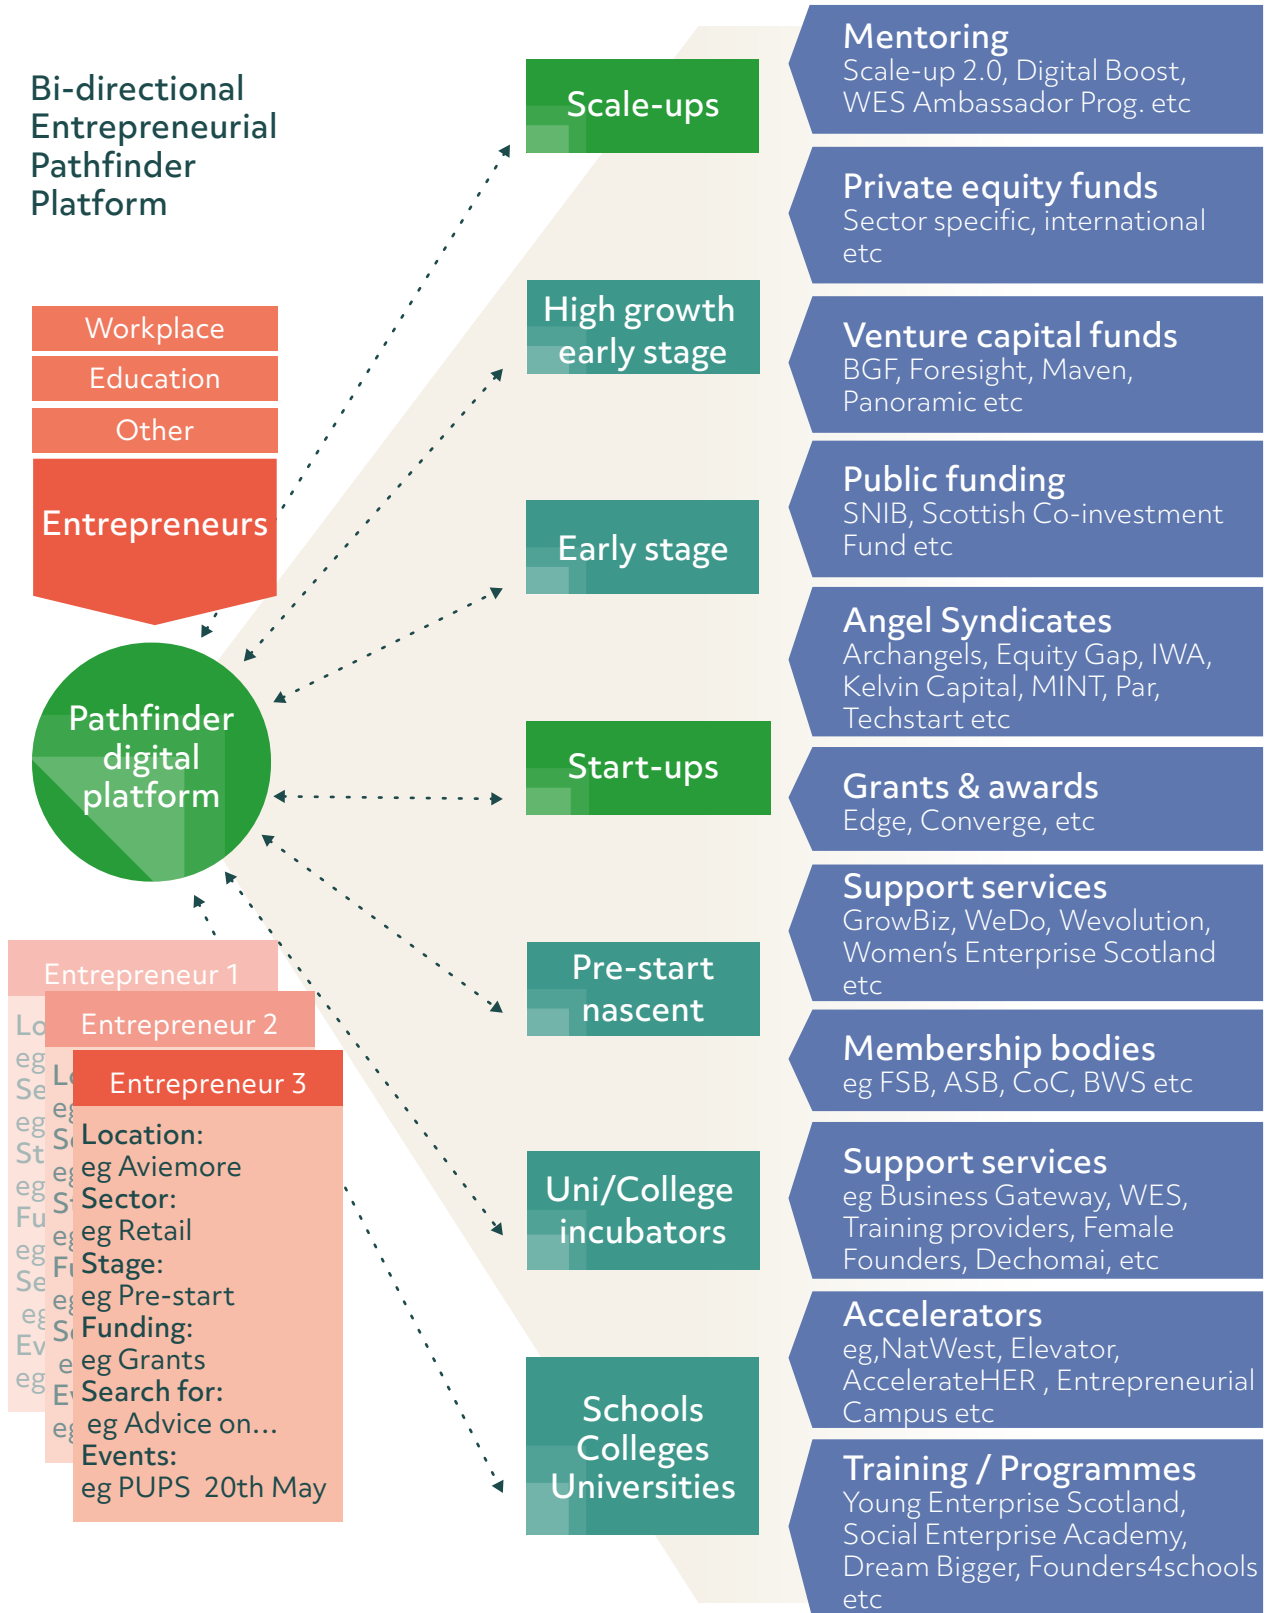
Bi-directional Entrepreneurial Pathfinder Platform

Workplace

Education

Other

Entrepreneurs

Pathfinder digital platform

Entrepreneur 1

Lo eg Se eg St eg Fu eg Se eg Ev eg

Entrepreneur 2

Lo eg Se eg St eg Fu eg Se eg Ev eg

Entrepreneur 3

Location:
eg Aviemore
Sector:
eg Retail
Stage:
eg Pre-start
Funding:
eg Grants
Search for:
eg Advice on...
Events:
eg PUPS 20th May

Scale-ups

High growth early stage

Early stage

Start-ups

Pre-start nascent

Uni/College incubators

Schools Colleges Universities

Mentoring
Scale-up 2.0, Digital Boost, WES Ambassador Prog. etc

Private equity funds
Sector specific, international etc

Venture capital funds
BGF, Foresight, Maven, Panoramic etc

Public funding
SNIB, Scottish Co-investment Fund etc

Angel Syndicates
Archangels, Equity Gap, IWA, Kelvin Capital, MINT, Par, Techstart etc

Grants & awards
Edge, Converge, etc

Support services
GrowBiz, WeDo, Wevolution, Women's Enterprise Scotland etc

Membership bodies
eg FSB, ASB, CoC, BWS etc

Support services
eg Business Gateway, WES, Training providers, Female Founders, Dechomai, etc

Accelerators
eg,NatWest, Elevator, AccelerateHER , Entrepreneurial Campus etc

Training / Programmes
Young Enterprise Scotland, Social Enterprise Academy, Dream Bigger, Founders4schools etc